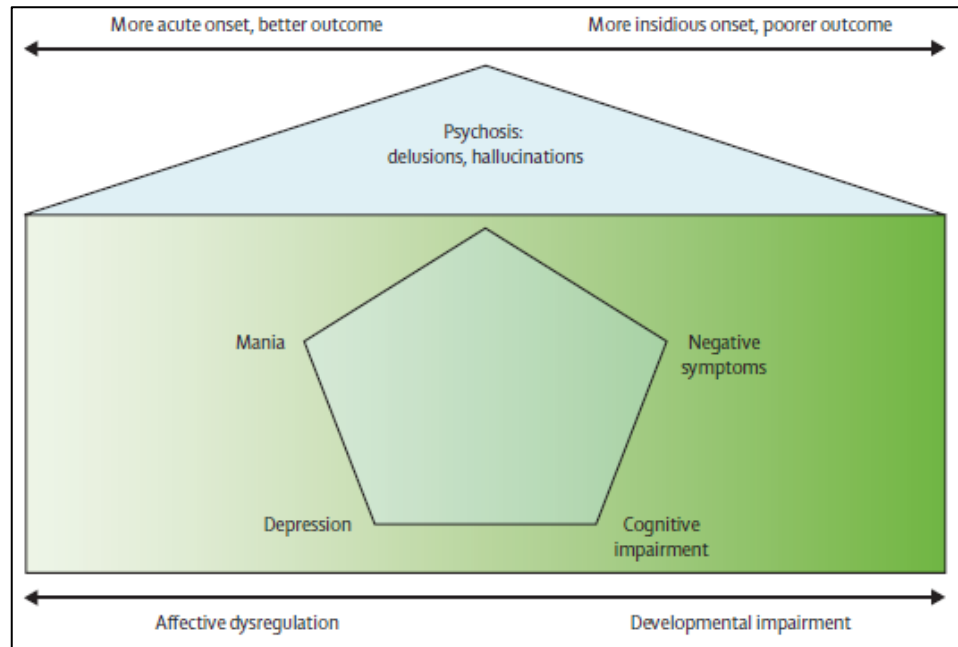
More acute onset, better outcome

More insidious onset, poorer outcome

Psychosis:
delusions, hallucinations

Mania

Negative symptoms

Depression

Cognitive impairment

Affective dysregulation

Developmental impairment